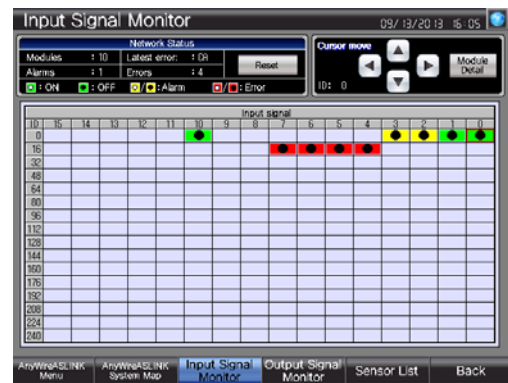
Input Signal Monitor 09/13/2013 16:05

Network Status

Modules : 10 Latest error: : 08

Alarms : 1 Errors : 4

Reset

: ON : OFF / : Alarm / : Error

Cursor move

ID: 0

Module Detail

Input signal

| ID | 15 | 14 | 13 | 12 | 11 | 10 | 9 | 8 | 7 | 6 | 5 | 4 | 3 | 2 | 1 | 0 |
|---|---|---|---|---|---|---|---|---|---|---|---|---|---|---|---|---|
| 0 | | | | | | | | | | | | | | | | |
| 16 | | | | | | | | | | | | | | | | |
| 32 | | | | | | | | | | | | | | | | |
| 48 | | | | | | | | | | | | | | | | |
| 64 | | | | | | | | | | | | | | | | |
| 80 | | | | | | | | | | | | | | | | |
| 96 | | | | | | | | | | | | | | | | |
| 112 | | | | | | | | | | | | | | | | |
| 128 | | | | | | | | | | | | | | | | |
| 144 | | | | | | | | | | | | | | | | |
| 160 | | | | | | | | | | | | | | | | |
| 176 | | | | | | | | | | | | | | | | |
| 192 | | | | | | | | | | | | | | | | |
| 208 | | | | | | | | | | | | | | | | |
| 224 | | | | | | | | | | | | | | | | |
| 240 | | | | | | | | | | | | | | | | |

AnyWireASLINK Menu | AnyWireASLINK System Map | Input Signal Monitor | Output Signal Monitor | Sensor List | Back